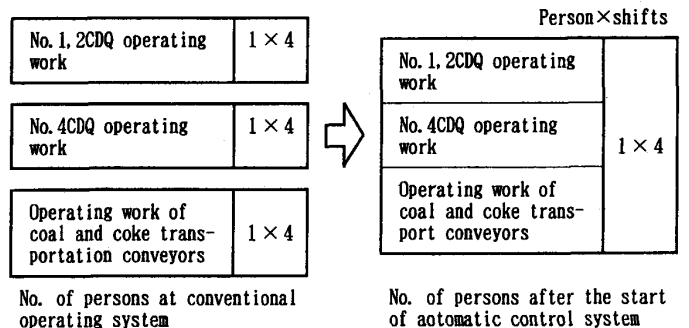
Person×shifts

| No. 1, 2CDQ operating work | 1×4 |
|---|---|

| No. 4CDQ operating work | 1×4 |
|---|---|

| Operating work of coal and coke transportation conveyors | 1×4 |
|---|---|

No. of persons at conventional operating system

| No. 1, 2CDQ operating work | 1×4 |
|---|---|
| No. 4CDQ operating work | |
| Operating work of coal and coke transport conveyors | |

No. of persons after the start of aotomatic control system